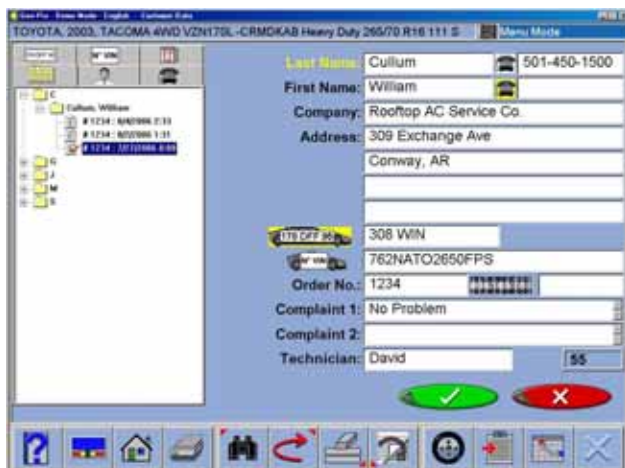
TOYOTA, 2003, TACOMA 4WD VZN170L-CRMDKAB Heavy Duty 265/70 R16 111 S

Menu Mode

C
Cullum, William
# 1234 : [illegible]
# 1234 : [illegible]
# 1234 : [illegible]
G
J
M
S

Last Name: Cullum
501-450-1500
First Name: William
Company: Rooftop AC Service Co.
Address: 309 Exchange Ave
Conway, AR

308 WIN

762NATO2650FPS

Order No.: 1234

Complaint 1: No Problem
Complaint 2:
Technician: David
55